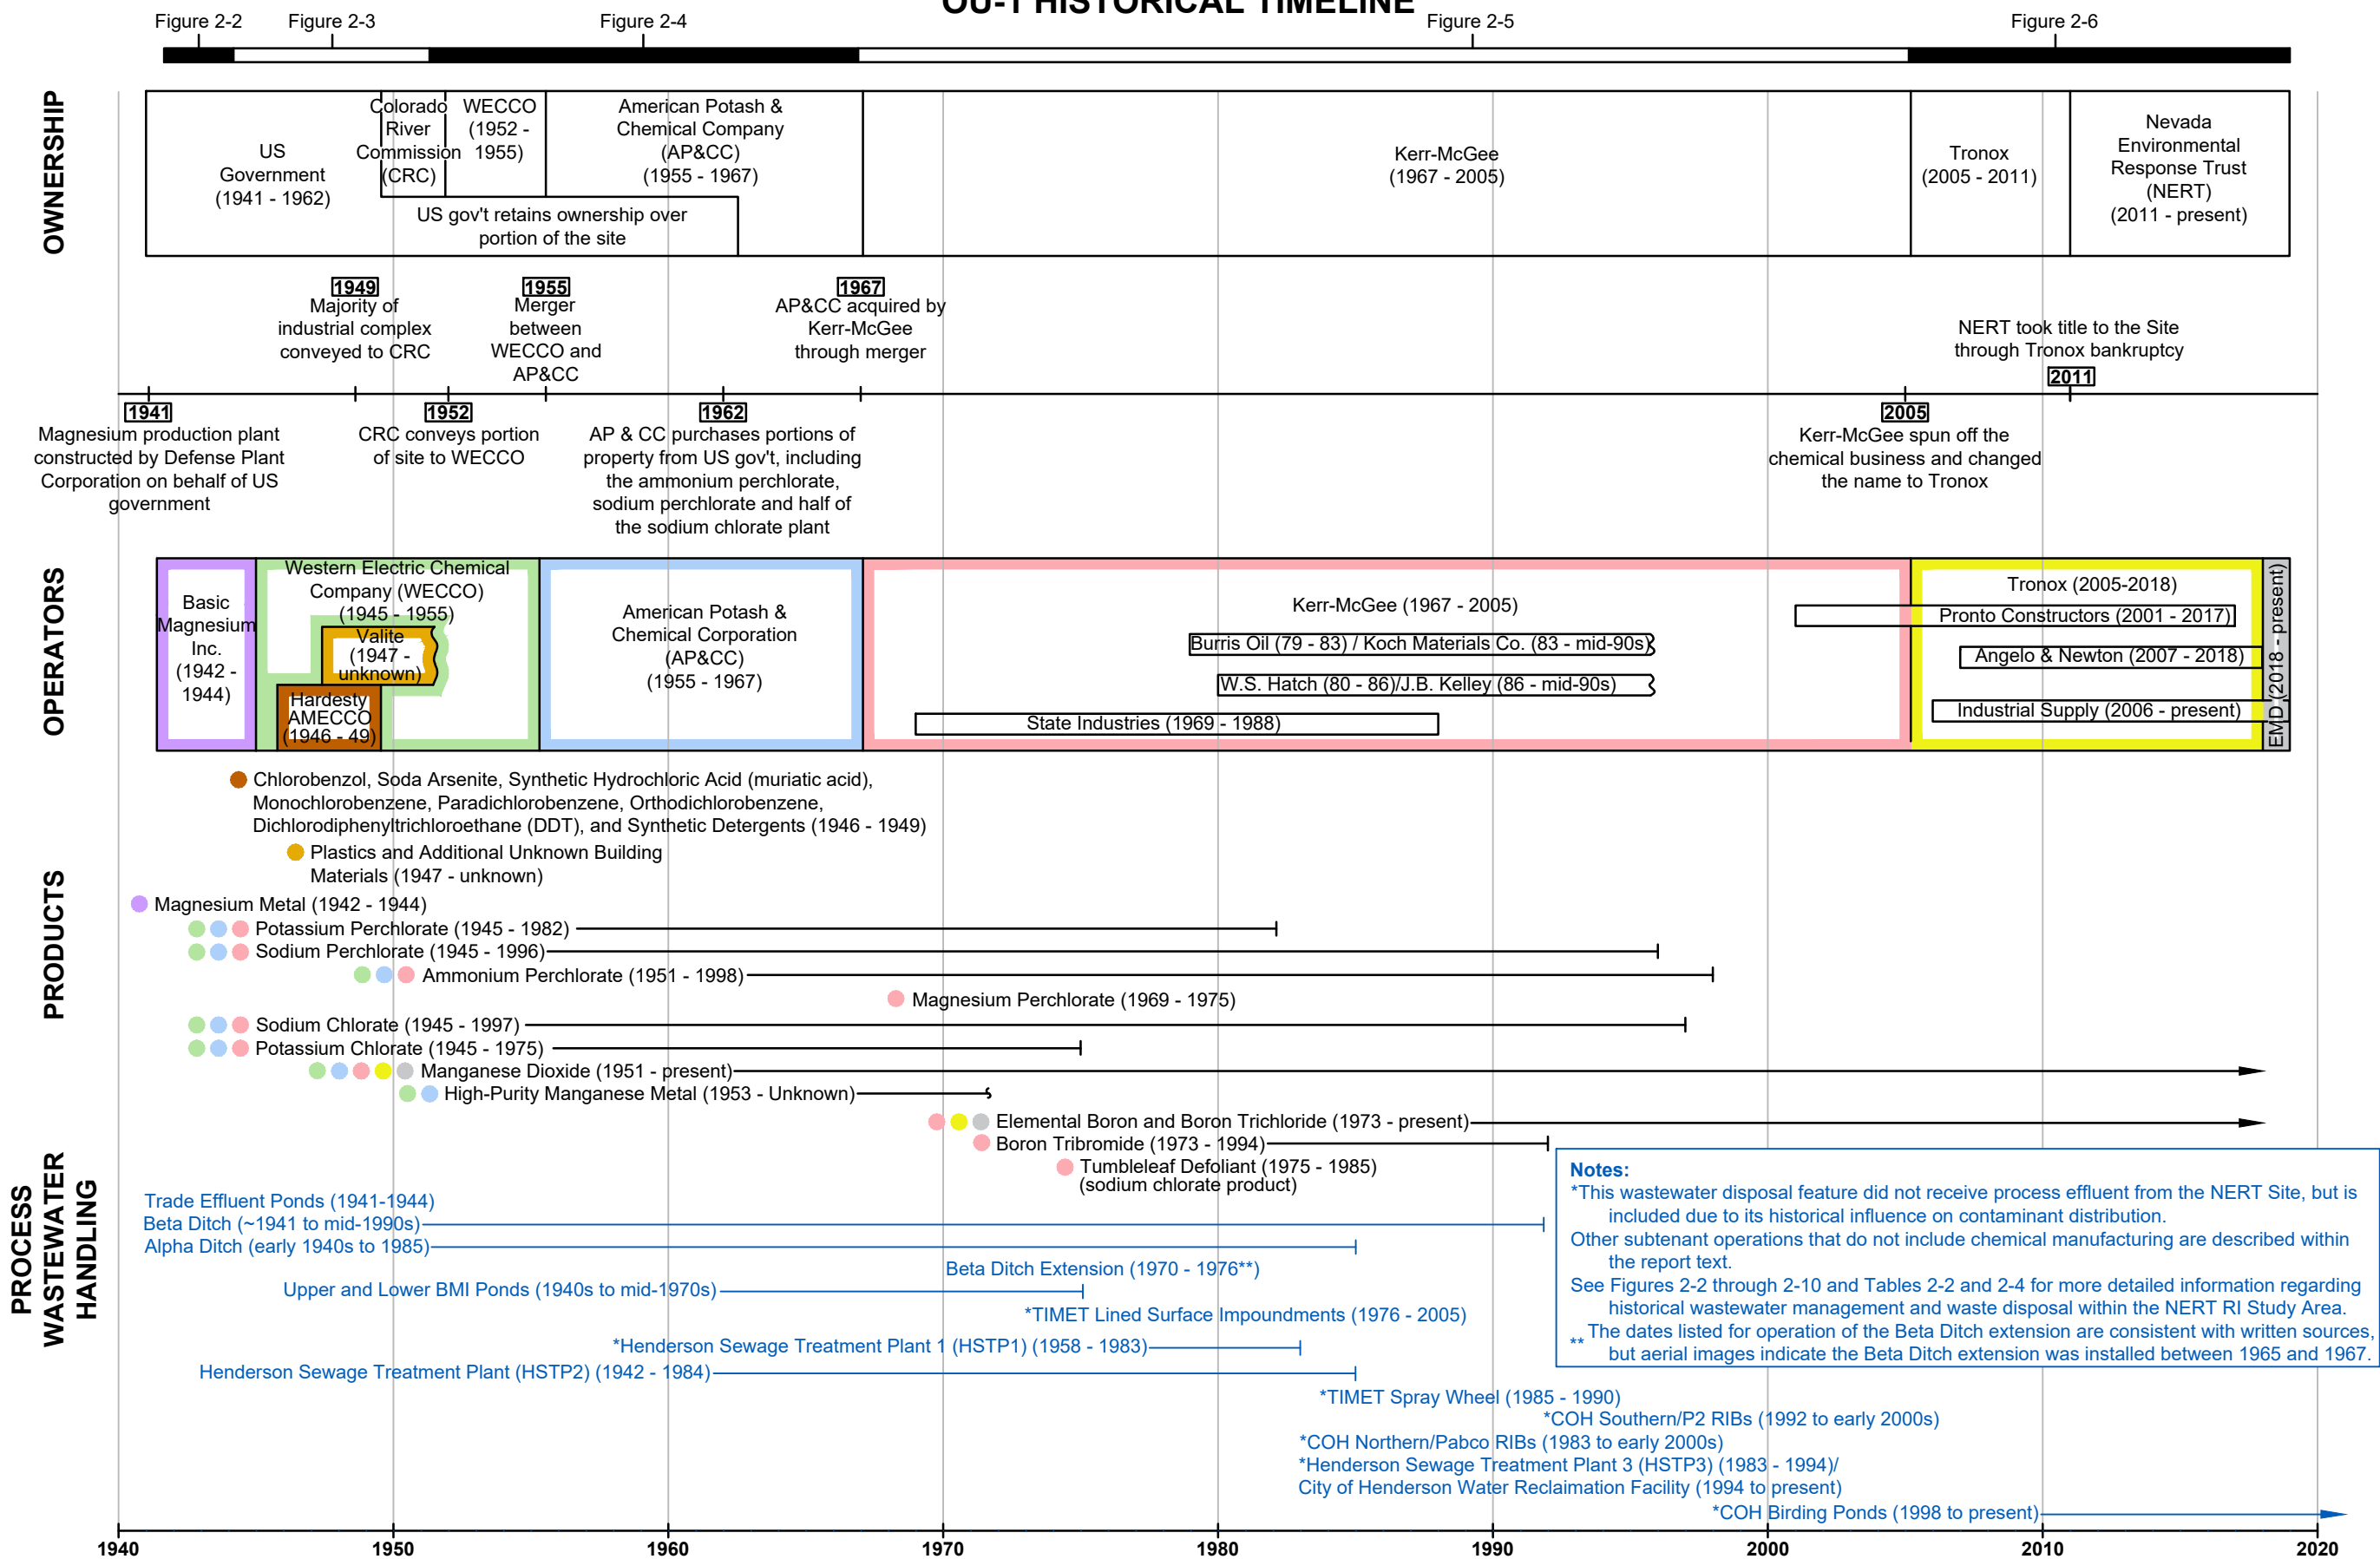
OU-1 HISTORICAL TIMELINE

Figure 2-2 Figure 2-3 Figure 2-4 Figure 2-5 Figure 2-6

OWNERSHIP

US Government (1941 - 1962)

Colorado River Commission (CRC)

WECCO (1952 - 1955)

American Potash & Chemical Company (AP&CC) (1955 - 1967)

US gov't retains ownership over portion of the site

Kerr-McGee (1967 - 2005)

Tronox (2005 - 2011)

Nevada Environmental Response Trust (NERT) (2011 - present)

1949 Majority of industrial complex conveyed to CRC

1955 Merger between WECCO and AP&CC

1967 AP&CC acquired by Kerr-McGee through merger

NERT took title to the Site through Tronox bankruptcy
2011

1941 Magnesium production plant constructed by Defense Plant Corporation on behalf of US government

1952 CRC conveys portion of site to WECCO

1962 AP & CC purchases portions of property from US gov't, including the ammonium perchlorate, sodium perchlorate and half of the sodium chlorate plant

2005 Kerr-McGee spun off the chemical business and changed the name to Tronox

OPERATORS

Basic Magnesium Inc. (1942 - 1944)

Western Electric Chemical Company (WECCO) (1945 - 1955)

Valite (1947 - unknown)

Hardesty AMECCO (1946 - 49)

American Potash & Chemical Corporation (AP&CC) (1955 - 1967)

Kerr-McGee (1967 - 2005)

Burris Oil (79 - 83) / Koch Materials Co. (83 - mid-90s)

W.S. Hatch (80 - 86)/J.B. Kelley (86 - mid-90s)

State Industries (1969 - 1988)

Tronox (2005-2018)

Pronto Constructors (2001 - 2017)

Angelo & Newton (2007 - 2018)

Industrial Supply (2006 - present)

EMD (2018 - present)

PRODUCTS

Chlorobenzol, Soda Arsenite, Synthetic Hydrochloric Acid (muriatic acid), Monochlorobenzene, Paradichlorobenzene, Orthodichlorobenzene, Dichlorodiphenyltrichloroethane (DDT), and Synthetic Detergents (1946 - 1949)

Plastics and Additional Unknown Building Materials (1947 - unknown)

Magnesium Metal (1942 - 1944)

Potassium Perchlorate (1945 - 1982)

Sodium Perchlorate (1945 - 1996)

Ammonium Perchlorate (1951 - 1998)

Magnesium Perchlorate (1969 - 1975)

Sodium Chlorate (1945 - 1997)

Potassium Chlorate (1945 - 1975)

Manganese Dioxide (1951 - present)

High-Purity Manganese Metal (1953 - Unknown)

Elemental Boron and Boron Trichloride (1973 - present)

Boron Tribromide (1973 - 1994)

Tumbleleaf Defoliant (1975 - 1985) (sodium chlorate product)

PROCESS WASTEWATER HANDLING

Trade Effluent Ponds (1941-1944)

Beta Ditch (~1941 to mid-1990s)

Alpha Ditch (early 1940s to 1985)

Beta Ditch Extension (1970 - 1976**)

Upper and Lower BMI Ponds (1940s to mid-1970s)

*TIMET Lined Surface Impoundments (1976 - 2005)

*Henderson Sewage Treatment Plant 1 (HSTP1) (1958 - 1983)

Henderson Sewage Treatment Plant (HSTP2) (1942 - 1984)

*TIMET Spray Wheel (1985 - 1990)

*COH Southern/P2 RIBs (1992 to early 2000s)

*COH Northern/Pabco RIBs (1983 to early 2000s)

*Henderson Sewage Treatment Plant 3 (HSTP3) (1983 - 1994)/ City of Henderson Water Reclaimation Facility (1994 to present)

*COH Birding Ponds (1998 to present)

Notes:
*This wastewater disposal feature did not receive process effluent from the NERT Site, but is included due to its historical influence on contaminant distribution.
Other subtenant operations that do not include chemical manufacturing are described within the report text.
See Figures 2-2 through 2-10 and Tables 2-2 and 2-4 for more detailed information regarding historical wastewater management and waste disposal within the NERT RI Study Area.
** The dates listed for operation of the Beta Ditch extension are consistent with written sources, but aerial images indicate the Beta Ditch extension was installed between 1965 and 1967.

1940 1950 1960 1970 1980 1990 2000 2010 2020